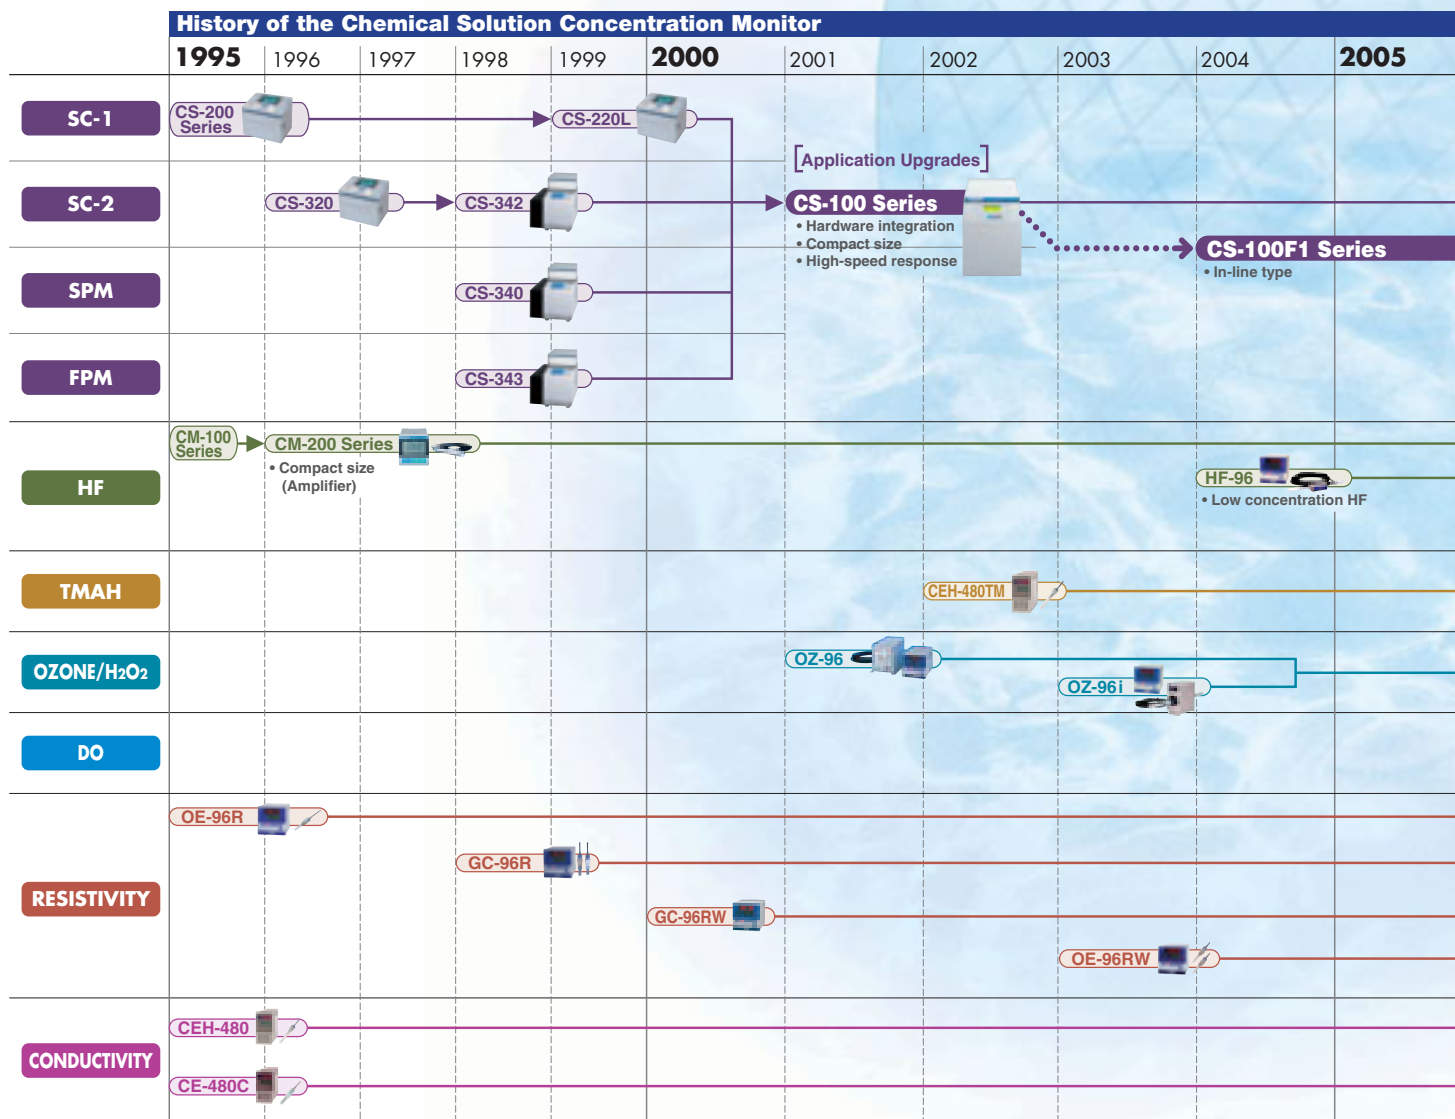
History of the Chemical Solution Concentration Monitor

| | 1995 | 1996 | 1997 | 1998 | 1999 | 2000 | 2001 | 2002 | 2003 | 2004 | 2005 |
|---|---|---|---|---|---|---|---|---|---|---|---|

SC-1
CS-200 Series
CS-220L

SC-2
CS-320
CS-342

[Application Upgrades]
CS-100 Series
• Hardware integration
• Compact size
• High-speed response

CS-100F1 Series
• In-line type

SPM
CS-340

FPM
CS-343

HF
CM-100 Series
CM-200 Series
• Compact size (Amplifier)
HF-96
• Low concentration HF

TMAH
CEH-480TM

OZONE/$H_2O_2$
OZ-96
OZ-96i

DO

RESISTIVITY
OE-96R
GC-96R
GC-96RW
OE-96RW

CONDUCTIVITY
CEH-480
CE-480C